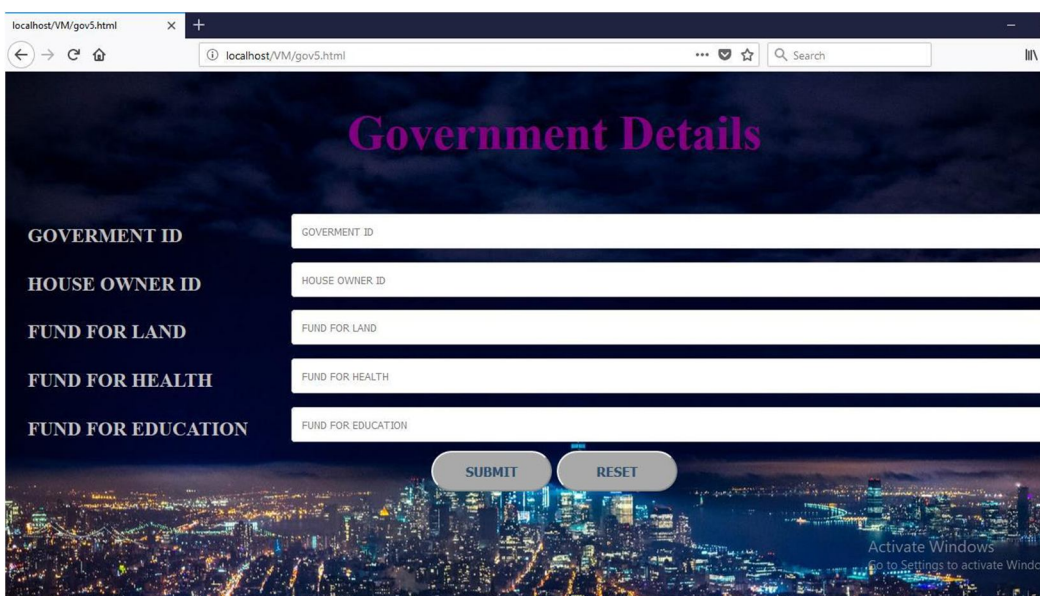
localhost/VM/gov5.html ×

localhost/VM/gov5.html

Search

Government Details

GOVERMENT ID

GOVERMENT ID

HOUSE OWNER ID

HOUSE OWNER ID

FUND FOR LAND

FUND FOR LAND

FUND FOR HEALTH

FUND FOR HEALTH

FUND FOR EDUCATION

FUND FOR EDUCATION

SUBMIT

RESET

Activate Windows

Go to Settings to activate Windo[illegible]